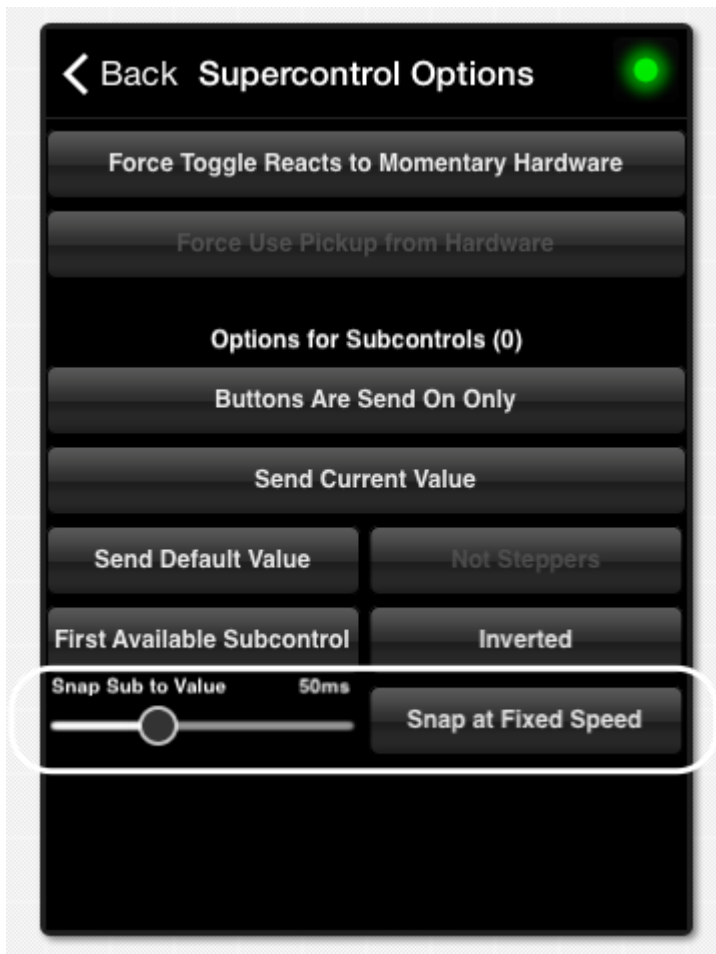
Back Supercontrol Options

Force Toggle Reacts to Momentary Hardware

Force Use Pickup from Hardware

Options for Subcontrols (0)

Buttons Are Send On Only

Send Current Value

Send Default Value

Not Steppers

First Available Subcontrol

Inverted

Snap Sub to Value 50ms

Snap at Fixed Speed